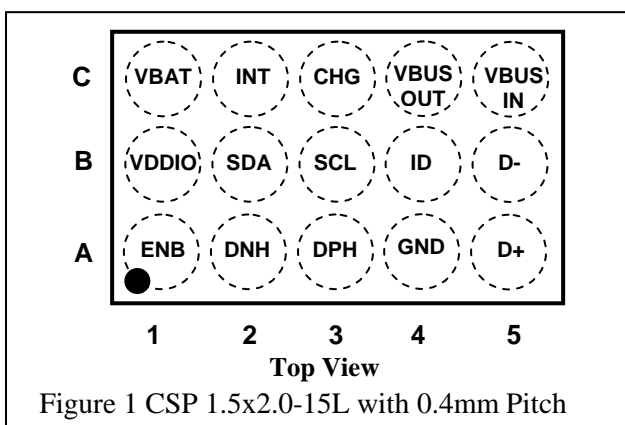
| | | | | | |
|---|---|---|---|---|---|
| C | VBAT | INT | CHG | VBUS OUT | VBUS IN |
| B | VDDIO | SDA | SCL | ID | D- |
| A | ENB | DNH | DPH | GND | D+ |
| | 1 | 2 | 3 | 4 | 5 |

Top View

Figure 1 CSP 1.5x2.0-15L with 0.4mm Pitch